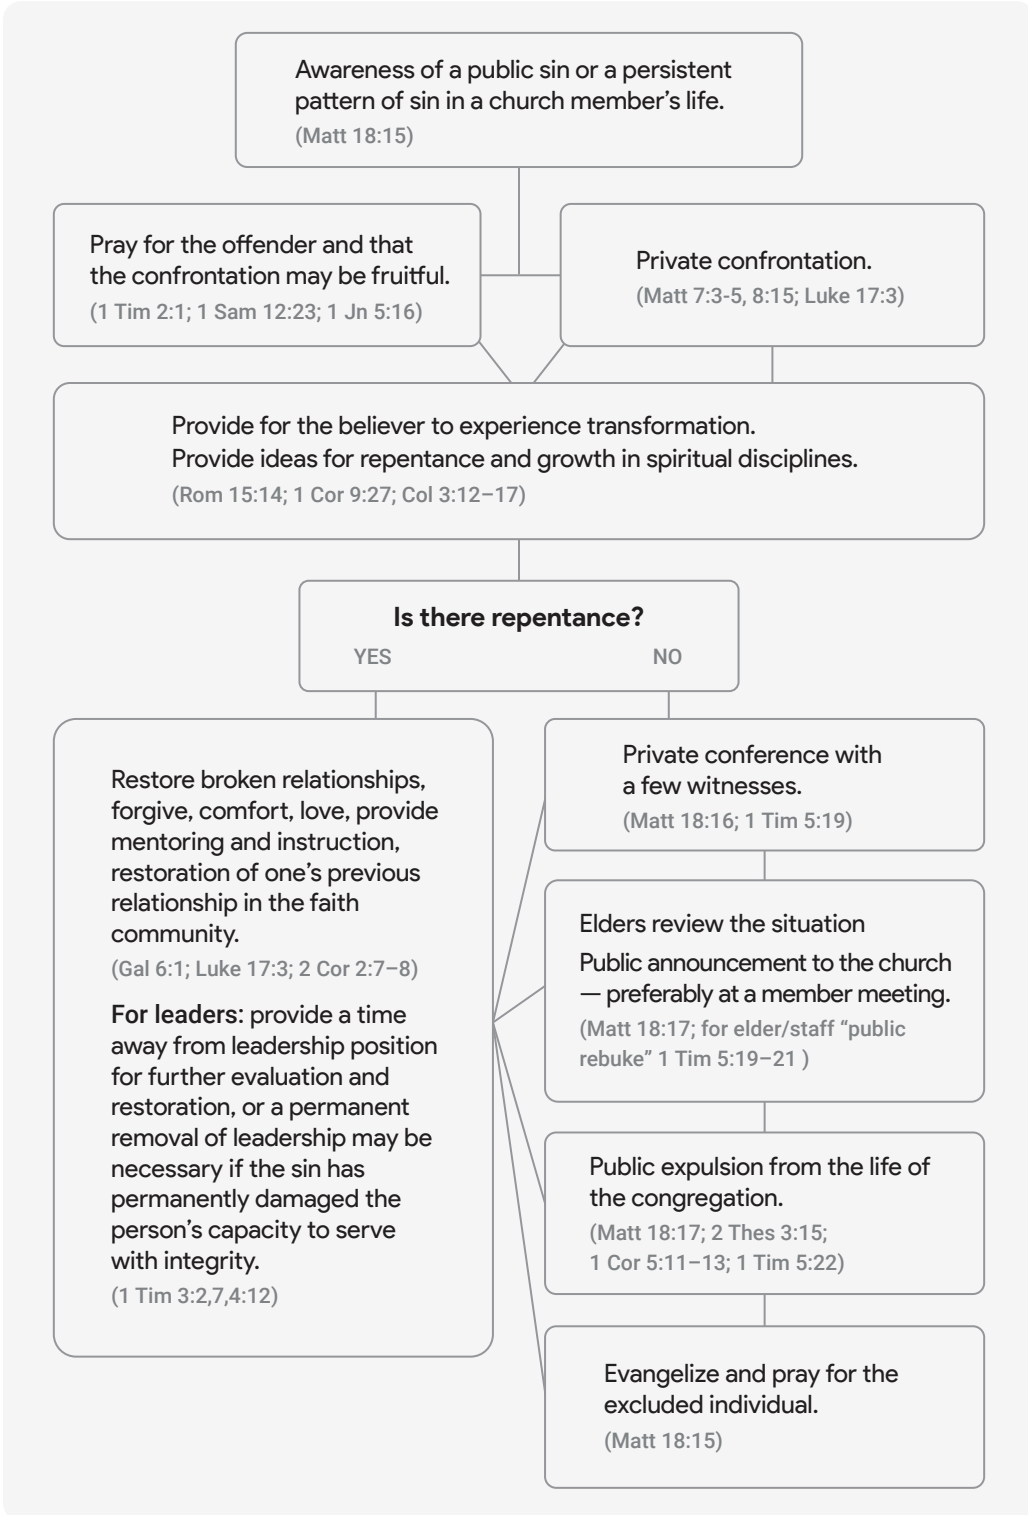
Awareness of a public sin or a persistent pattern of sin in a church member's life.
(Matt 18:15)

Pray for the offender and that the confrontation may be fruitful.
(1 Tim 2:1; 1 Sam 12:23; 1 Jn 5:16)

Private confrontation.
(Matt 7:3-5, 8:15; Luke 17:3)

Provide for the believer to experience transformation.
Provide ideas for repentance and growth in spiritual disciplines.
(Rom 15:14; 1 Cor 9:27; Col 3:12–17)

**Is there repentance?**
YES NO

Restore broken relationships, forgive, comfort, love, provide mentoring and instruction, restoration of one's previous relationship in the faith community.
(Gal 6:1; Luke 17:3; 2 Cor 2:7–8)

**For leaders**: provide a time away from leadership position for further evaluation and restoration, or a permanent removal of leadership may be necessary if the sin has permanently damaged the person's capacity to serve with integrity.
(1 Tim 3:2,7,4:12)

Private conference with a few witnesses.
(Matt 18:16; 1 Tim 5:19)

Elders review the situation
Public announcement to the church — preferably at a member meeting.
(Matt 18:17; for elder/staff "public rebuke" 1 Tim 5:19–21 )

Public expulsion from the life of the congregation.
(Matt 18:17; 2 Thes 3:15; 1 Cor 5:11–13; 1 Tim 5:22)

Evangelize and pray for the excluded individual.
(Matt 18:15)